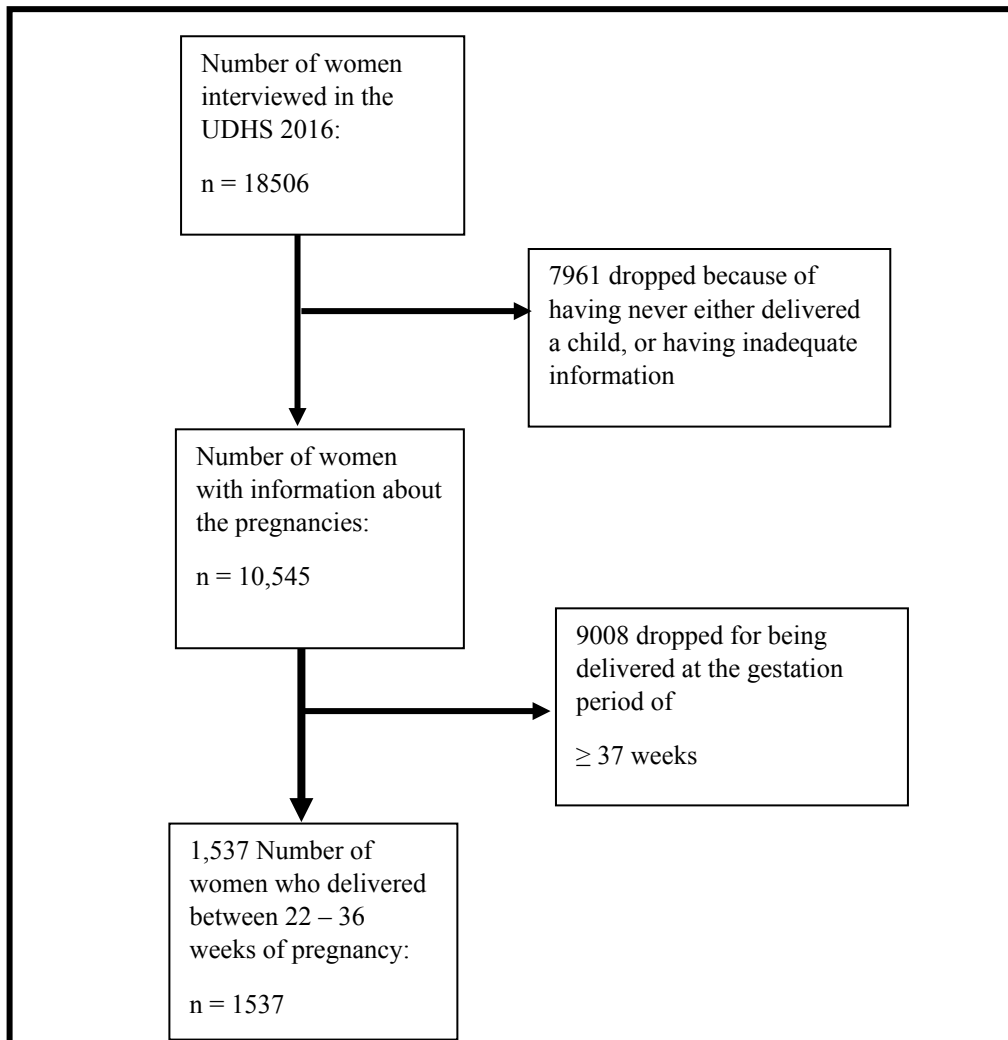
Number of women interviewed in the UDHS 2016:

n = 18506

7961 dropped because of having never either delivered a child, or having inadequate information

Number of women with information about the pregnancies:

n = 10,545

9008 dropped for being delivered at the gestation period of

$\geq$ 37 weeks

1,537 Number of women who delivered between 22 – 36 weeks of pregnancy:

n = 1537